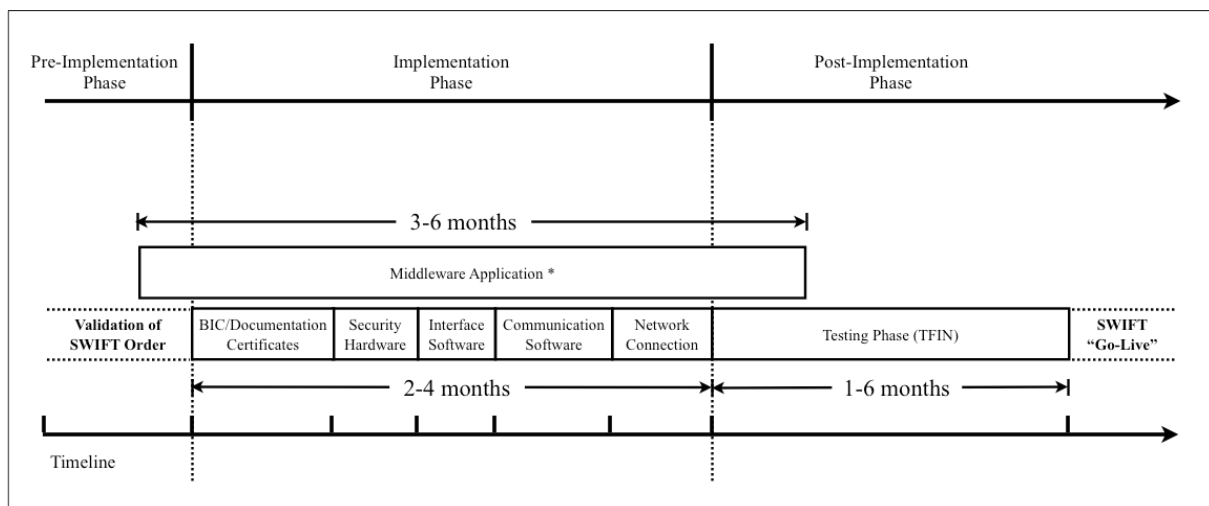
Pre-Implementation Phase

Implementation Phase

Post-Implementation Phase

3-6 months

Middleware Application *

Validation of SWIFT Order

BIC/Documentation Certificates

Security Hardware

Interface Software

Communication Software

Network Connection

Testing Phase (TFIN)

SWIFT "Go-Live"

2-4 months

1-6 months

Timeline